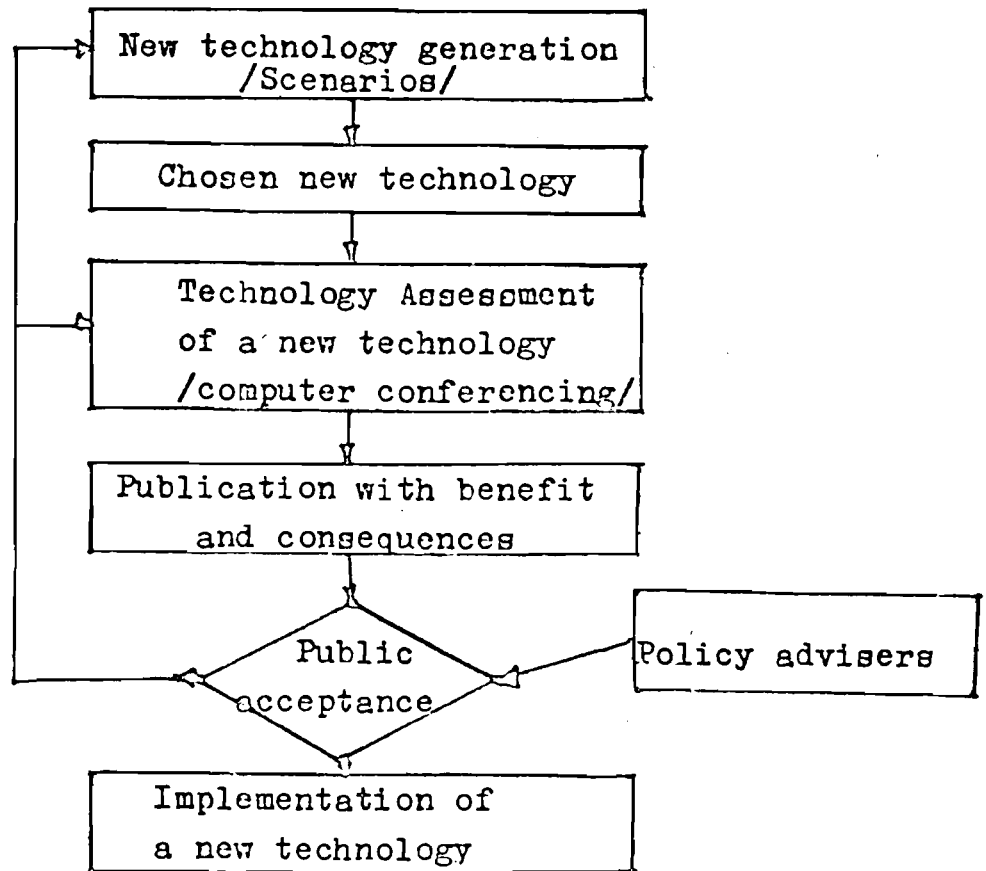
New technology generation /Scenarios/

Chosen new technology

Technology Assessment of a new technology /computer conferencing/

Publication with benefit and consequences

Public acceptance

Policy advisers

Implementation of a new technology